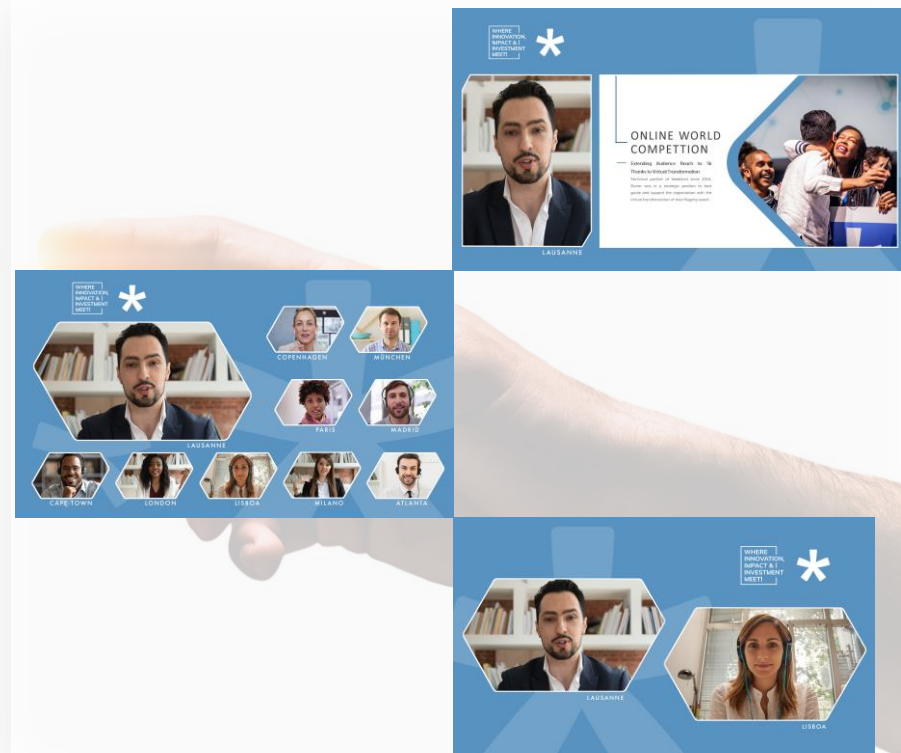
WHERE INNOVATION, IMPACT & INVESTMENT MEET!

ONLINE WORLD COMPETTION

Extending Audience Reach to 5k Thanks to Virtual Transformation

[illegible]

LAUSANNE

WHERE INNOVATION, IMPACT & INVESTMENT MEET!

LAUSANNE

COPENNAGEN

MÜNCHEN

PARIS

MADRID

CAPE TOWN

LONDON

LISBOA

MILANO

ATLANTA

WHERE INNOVATION, IMPACT & INVESTMENT MEET!

LAUSANNE

LISBOA